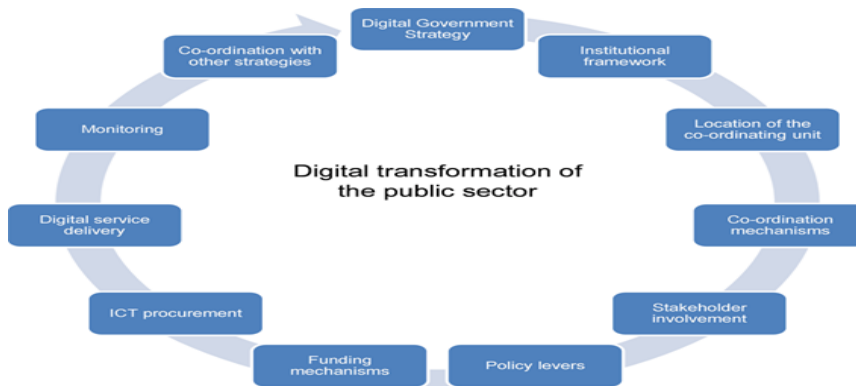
Digital Government Strategy

Institutional framework

Location of the co-ordinating unit

Co-ordination mechanisms

Stakeholder involvement

Policy levers

Funding mechanisms

ICT procurement

Digital service delivery

Monitoring

Co-ordination with other strategies

Digital transformation of the public sector